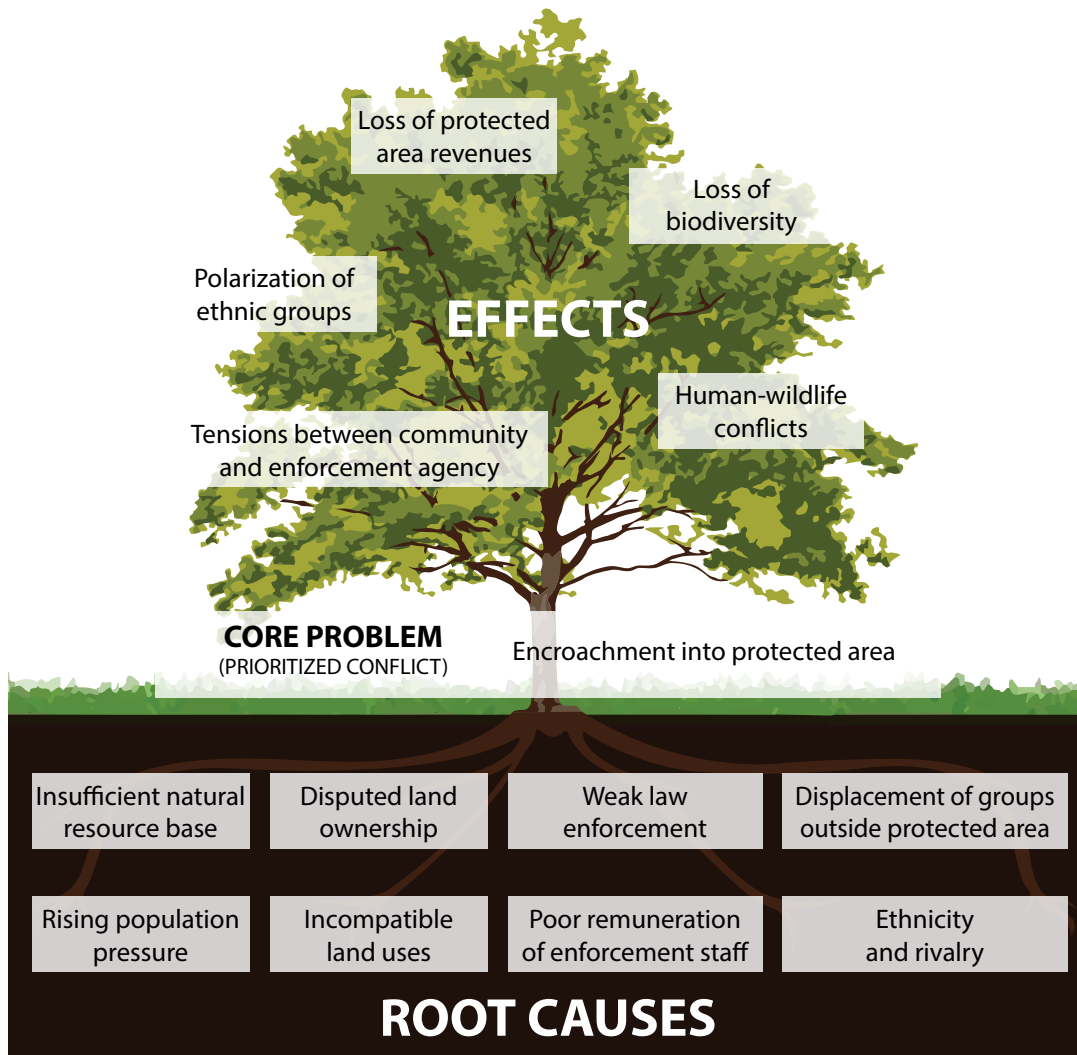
Loss of protected area revenues

Loss of biodiversity

Polarization of ethnic groups

EFFECTS

Human-wildlife conflicts

Tensions between community and enforcement agency

CORE PROBLEM
(PRIORITIZED CONFLICT)

Encroachment into protected area

Insufficient natural resource base

Disputed land ownership

Weak law enforcement

Displacement of groups outside protected area

Rising population pressure

Incompatible land uses

Poor remuneration of enforcement staff

Ethnicity and rivalry

ROOT CAUSES